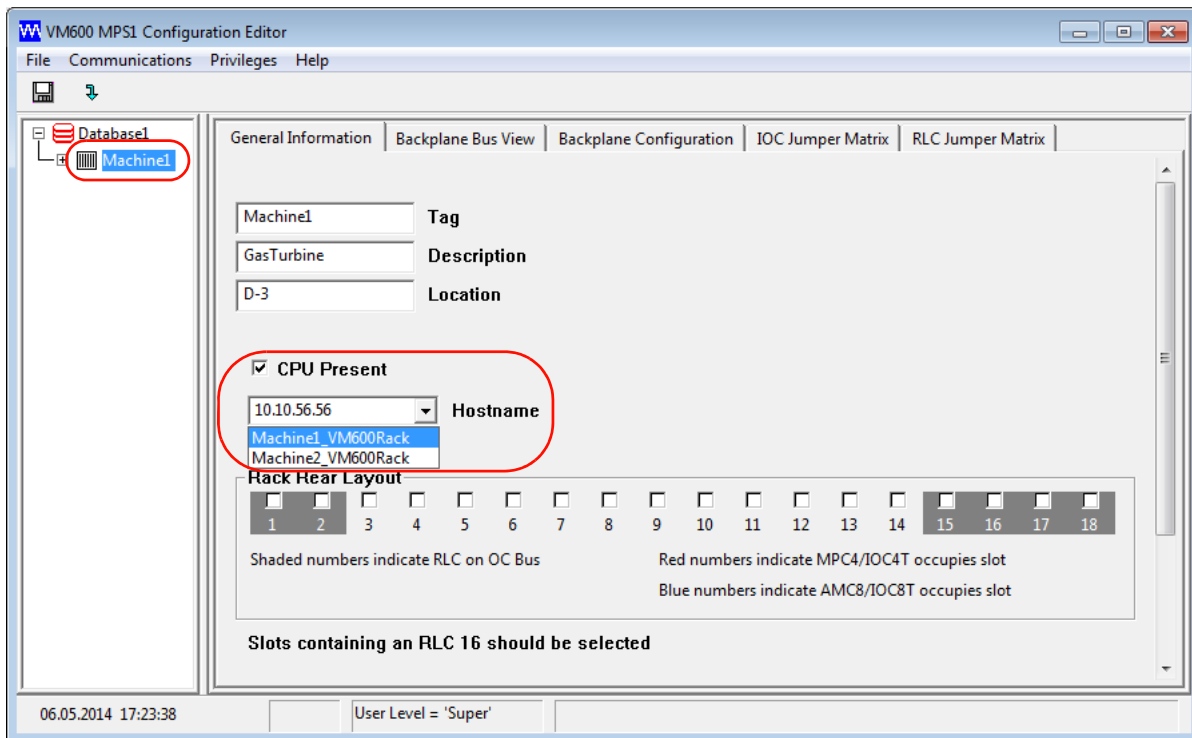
VM600 MPS1 Configuration Editor

File Communications Privileges Help

Database1
Machine1

General Information | Backplane Bus View | Backplane Configuration | IOC Jumper Matrix | RLC Jumper Matrix

Machine1 Tag
GasTurbine Description
D-3 Location

CPU Present

10.10.56.56 Hostname
Machine1_VM600Rack
Machine2_VM600Rack

Rack Rear Layout

1 2 3 4 5 6 7 8 9 10 11 12 13 14 15 16 17 18

Shaded numbers indicate RLC on OC Bus

Red numbers indicate MPC4/IOC4T occupies slot

Blue numbers indicate AMC8/IOC8T occupies slot

Slots containing an RLC 16 should be selected

06.05.2014 17:23:38 | User Level = 'Super'